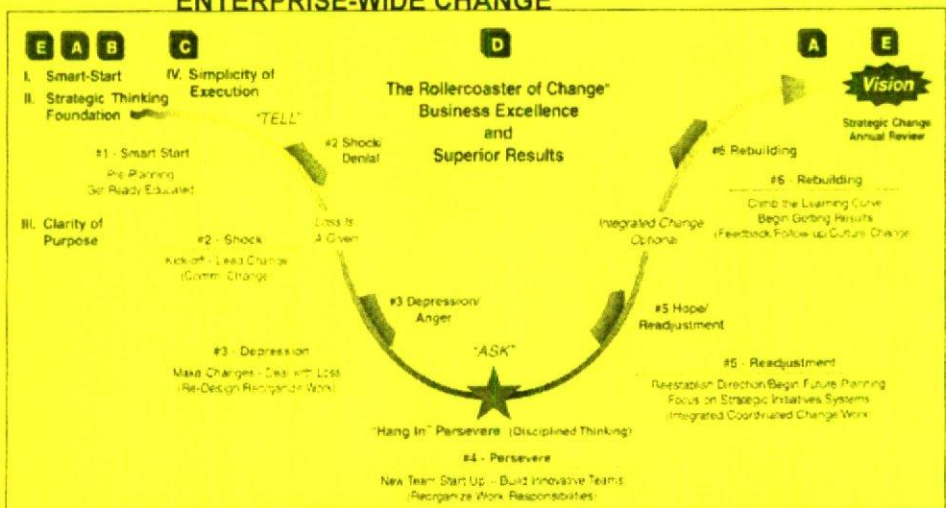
ENTERPRISE-WIDE CHANGE

E A B

I. Smart-Start

II. Strategic Thinking Foundation

C

IV. Simplicity of Execution

D

A E

Vision

Strategic Change Annual Review

The Rollercoaster of Change® Business Excellence and Superior Results

"TELL"

#1 - Smart Start

Pre-Planning Get Ready Educated

#2 Shock/ Denial

Loss is A Given

III. Clarity of Purpose

#2 - Shock

Kick-off - Lead Change (Comm. Change)

#6 Rebuilding

#6 - Rebuilding

Climb the Learning Curve Begin Getting Results (Feedback Follow-up Culture Change)

Integrated Change Options

#3 Depression/ Anger

#5 Hope/ Readjustment

"ASK"

#3 - Depression

Make Changes - Deal with Loss (Re-Design Reorganize Work)

#5 - Readjustment

Reestablish Direction Begin Future Planning Focus on Strategic Initiatives Systems Integrated Coordinated Change Work

"Hang In" Persevere (Disciplined Thinking)

#4 - Persevere

New Team Start Up - Build Innovative Teams (Reorganize Work Responsibilities)